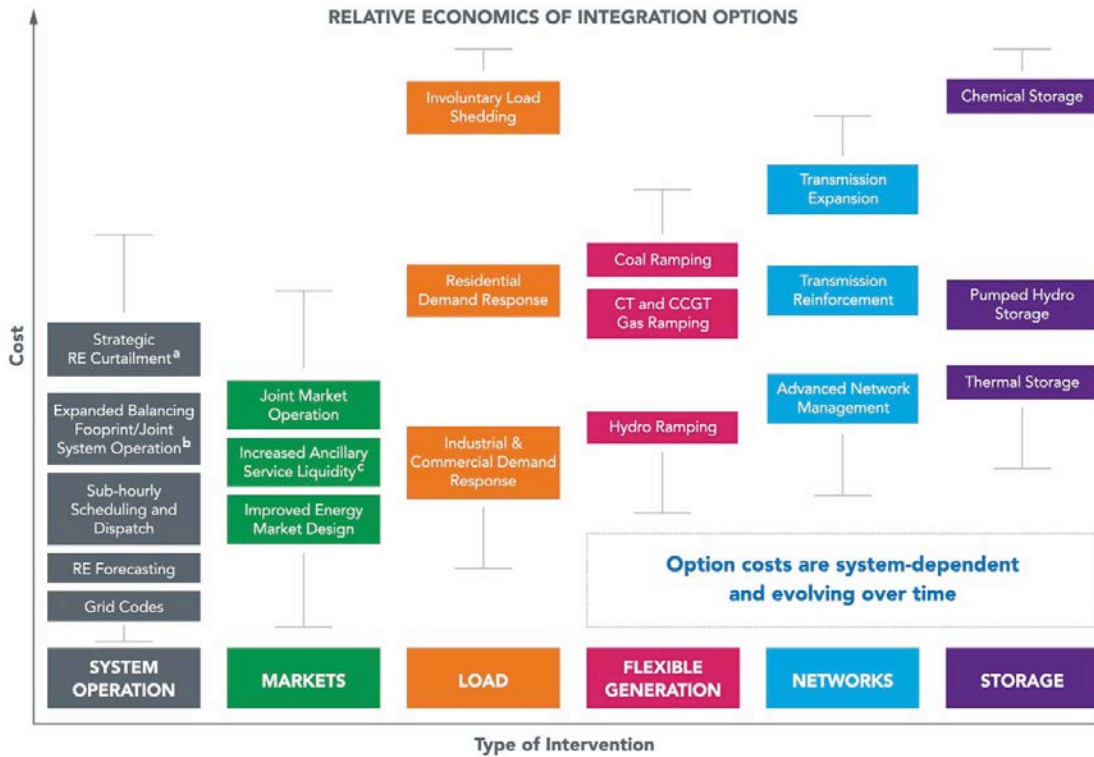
RELATIVE ECONOMICS OF INTEGRATION OPTIONS

Cost

Strategic RE Curtailment$^{a}$

Expanded Balancing Fooprint/Joint System Operation$^{b}$

Sub-hourly Scheduling and Dispatch

RE Forecasting

Grid Codes

SYSTEM OPERATION

Joint Market Operation

Increased Ancillary Service Liquidity$^{c}$

Improved Energy Market Design

MARKETS

Involuntary Load Shedding

Residential Demand Response

Industrial & Commercial Demand Response

LOAD

Coal Ramping

CT and CCGT Gas Ramping

Hydro Ramping

FLEXIBLE GENERATION

Transmission Expansion

Transmission Reinforcement

Advanced Network Management

NETWORKS

Chemical Storage

Pumped Hydro Storage

Thermal Storage

STORAGE

Option costs are system-dependent and evolving over time

Type of Intervention